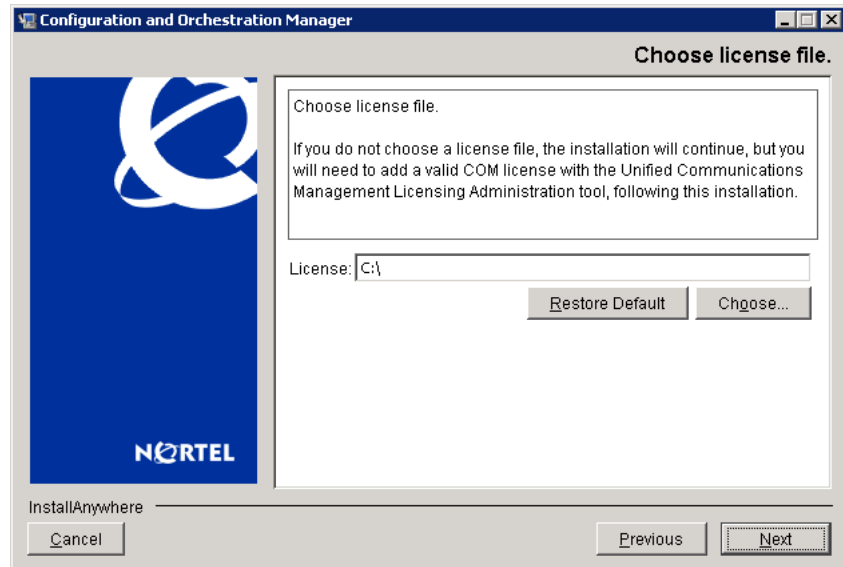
Configuration and Orchestration Manager

Choose license file.

Choose license file.

If you do not choose a license file, the installation will continue, but you will need to add a valid COM license with the Unified Communications Management Licensing Administration tool, following this installation.

License: C:\

Restore Default

Choose...

NORTEL

InstallAnywhere

Cancel

Previous

Next